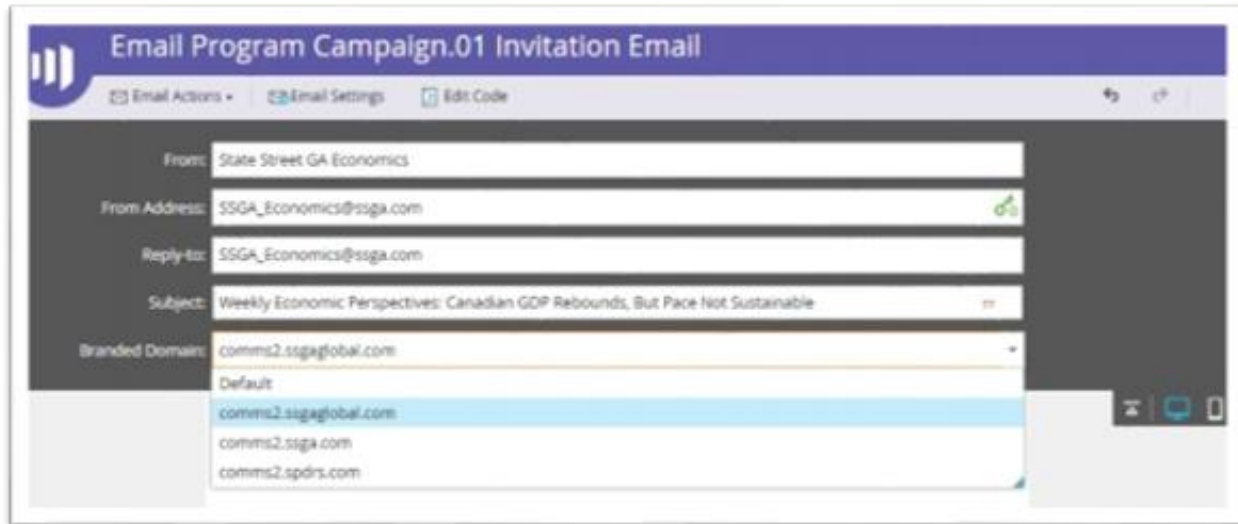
Email Program Campaign.01 Invitation Email

Email Actions ▾ Email Settings Edit Code

From: State Street GA Economics

From Address: SSGA_Economics@ssga.com

Reply-to: SSGA_Economics@ssga.com

Subject: Weekly Economic Perspectives: Canadian GDP Rebounds, But Pace Not Sustainable

Branded Domain: comms2.ssgaglobal.com

Default
comms2.ssgaglobal.com
comms2.ssga.com
comms2.spdrs.com